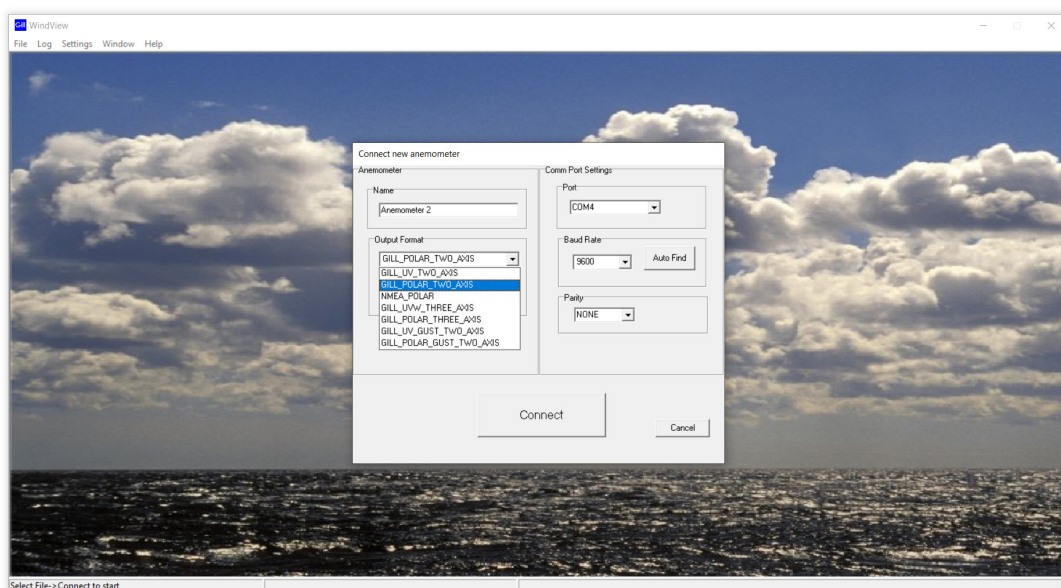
Gill WindView

File Log Settings Window Help

Connect new anemometer

Anemometer

Name

Anemometer 2

Output Format

GILL_POLAR_TWO_AXIS

GILL_UV_TWO_AXIS
GILL_POLAR_TWO_AXIS
NMEA_POLAR
GILL_UVW_THREE_AXIS
GILL_POLAR_THREE_AXIS
GILL_UV_GUST_TWO_AXIS
GILL_POLAR_GUST_TWO_AXIS

Comm Port Settings

Port

COM4

Baud Rate

9600

Auto Find

Parity

NONE

Connect

Cancel

Select File->Connect to start